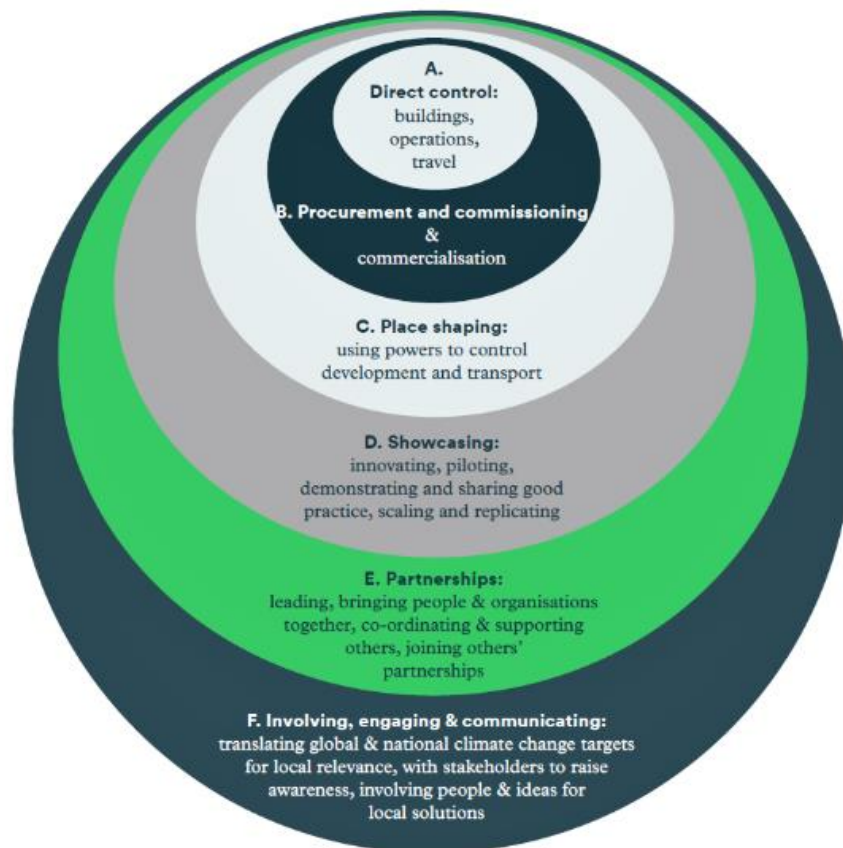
A.
Direct control:
buildings,
operations,
travel

B. Procurement and commissioning
&
commercialisation

C. Place shaping:
using powers to control development and transport

D. Showcasing:
innovating, piloting, demonstrating and sharing good practice, scaling and replicating

E. Partnerships:
leading, bringing people & organisations together, co-ordinating & supporting others, joining others' partnerships

F. Involving, engaging & communicating:
translating global & national climate change targets for local relevance, with stakeholders to raise awareness, involving people & ideas for local solutions